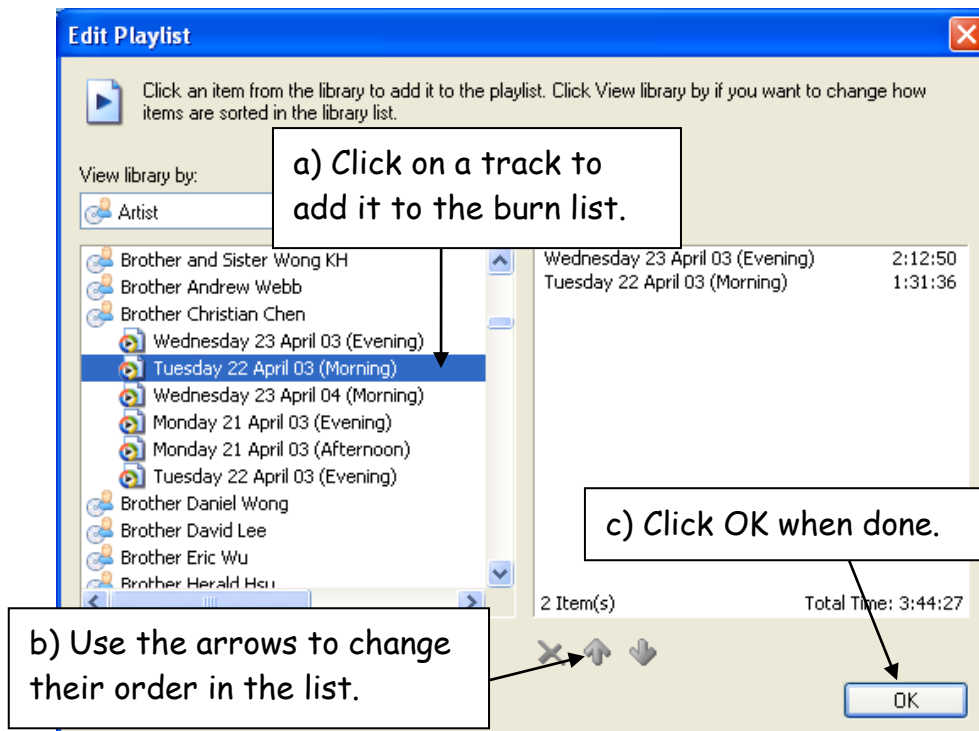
Edit Playlist

Click an item from the library to add it to the playlist. Click View library by if you want to change how items are sorted in the library list.

a) Click on a track to add it to the burn list.

View library by:

Artist

Brother and Sister Wong KH
Brother Andrew Webb
Brother Christian Chen
Wednesday 23 April 03 (Evening)
Tuesday 22 April 03 (Morning)
Wednesday 23 April 04 (Morning)
Monday 21 April 03 (Evening)
Monday 21 April 03 (Afternoon)
Tuesday 22 April 03 (Evening)
Brother Daniel Wong
Brother David Lee
Brother Eric Wu
Brother Herald Hsu

| | |
|---|---|
| Wednesday 23 April 03 (Evening) | 2:12:50 |
| Tuesday 22 April 03 (Morning) | 1:31:36 |

c) Click OK when done.

2 Item(s)

Total Time: 3:44:27

b) Use the arrows to change their order in the list.

OK